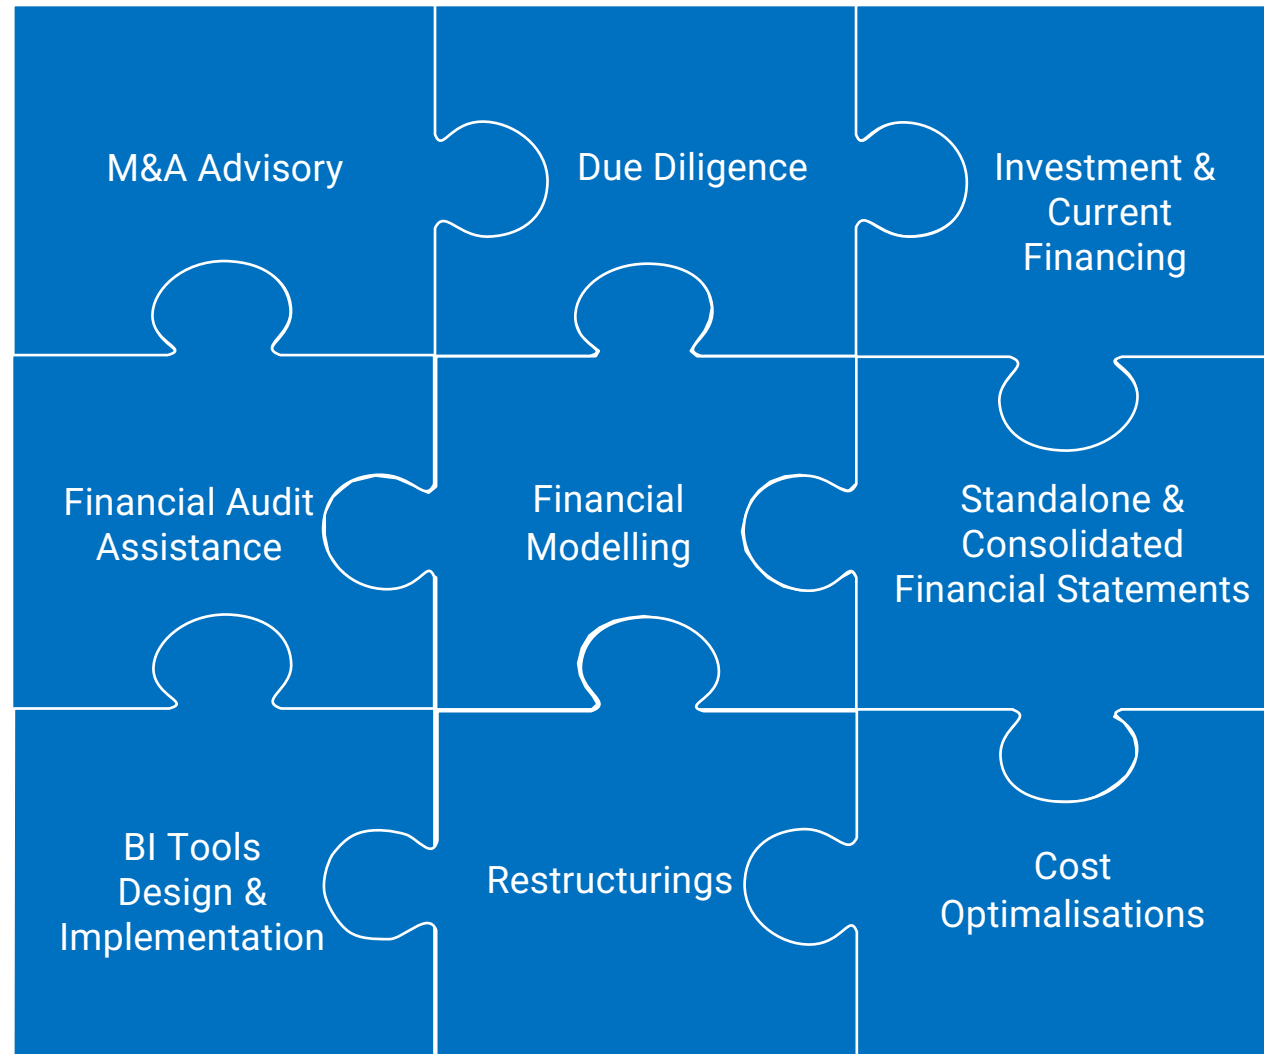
M&A Advisory

Due Diligence

Investment & Current Financing

Financial Audit Assistance

Financial Modelling

Standalone & Consolidated Financial Statements

BI Tools Design & Implementation

Restructurings

Cost Optimalisations